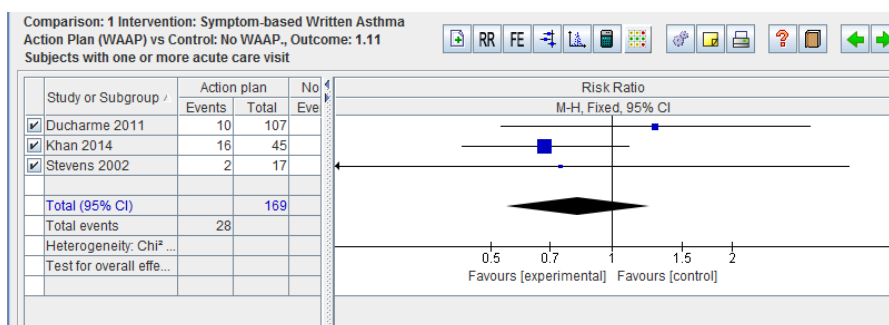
Comparison: 1 Intervention: Symptom-based Written Asthma Action Plan (WAAP) vs Control: No WAAP., Outcome: 1.11 Subjects with one or more acute care visit

RR FE

| Study or Subgroup | Action plan Events | Action plan Total | No Eve |
|---|---|---|---|
| ✔ Ducharme 2011 | 10 | 107 | |
| ✔ Khan 2014 | 16 | 45 | |
| ✔ Stevens 2002 | 2 | 17 | |
| | | | |
| Total (95% CI) | | 169 | |
| Total events | 28 | | |
| Heterogeneity: Chi² ... | | | |
| Test for overall effe... | | | |

Risk Ratio
M-H, Fixed, 95% CI

0.5 0.7 1 1.5 2
Favours [experimental] Favours [control]